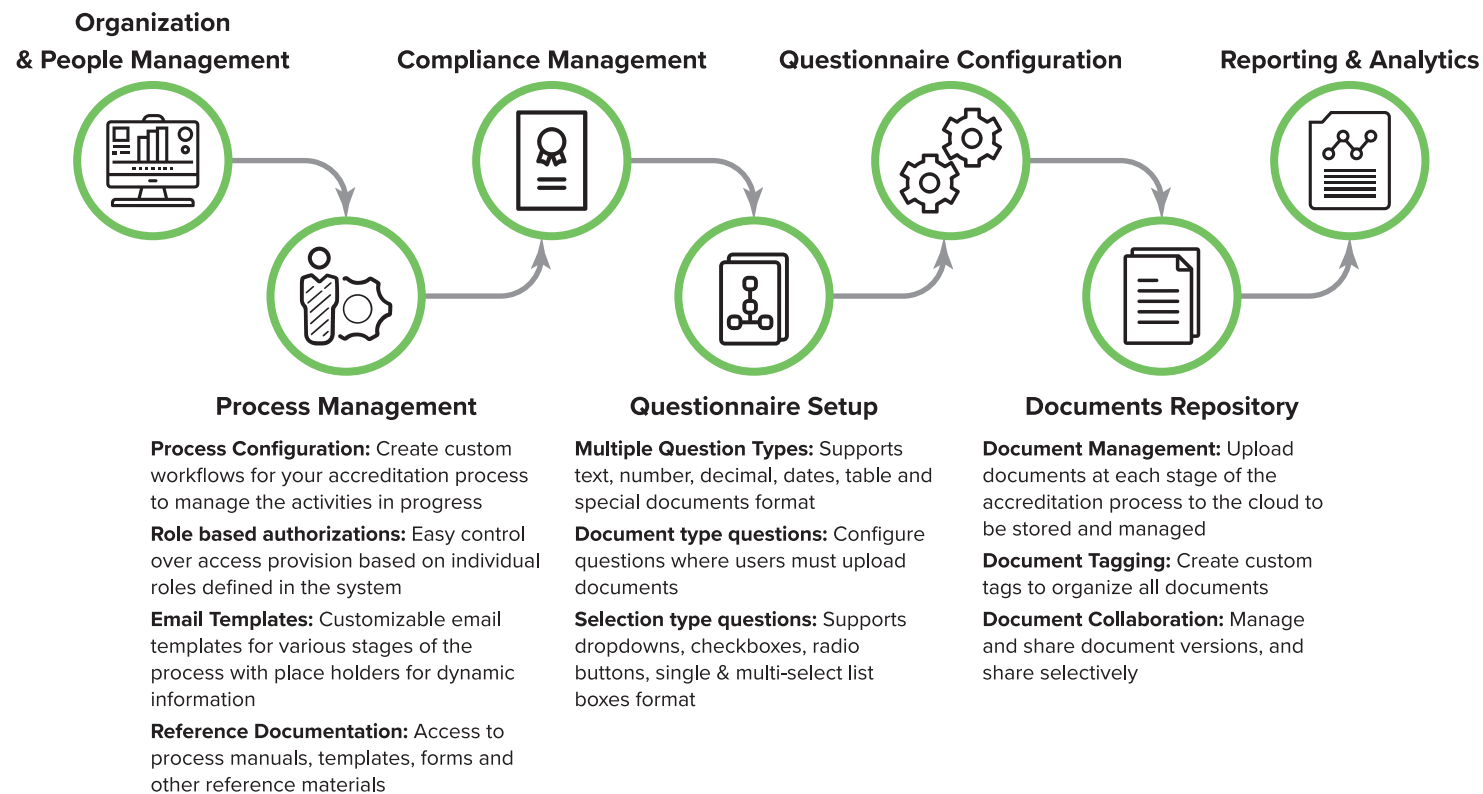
Organization & People Management

Compliance Management

Questionnaire Configuration

Reporting & Analytics

Process Management

**Process Configuration:** Create custom workflows for your accreditation process to manage the activities in progress

**Role based authorizations:** Easy control over access provision based on individual roles defined in the system

**Email Templates:** Customizable email templates for various stages of the process with place holders for dynamic information

**Reference Documentation:** Access to process manuals, templates, forms and other reference materials

Questionnaire Setup

**Multiple Question Types:** Supports text, number, decimal, dates, table and special documents format

**Document type questions:** Configure questions where users must upload documents

**Selection type questions:** Supports dropdowns, checkboxes, radio buttons, single & multi-select list boxes format

Documents Repository

**Document Management:** Upload documents at each stage of the accreditation process to the cloud to be stored and managed

**Document Tagging:** Create custom tags to organize all documents

**Document Collaboration:** Manage and share document versions, and share selectively